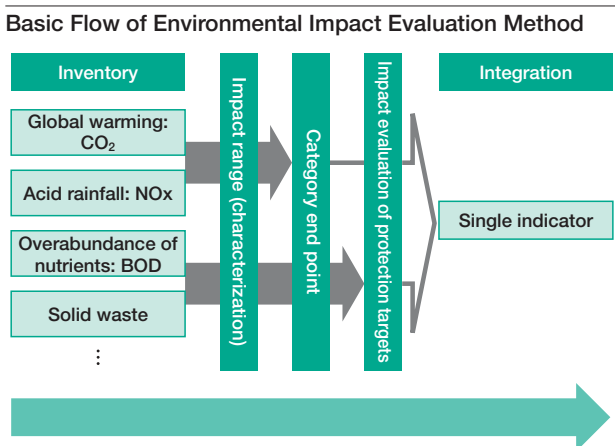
Basic Flow of Environmental Impact Evaluation Method

Inventory

Global warming: $CO_2$

Acid rainfall: NOx

Overabundance of nutrients: BOD

Solid waste

⋮

Impact range (characterization)

Category end point

Impact evaluation of protection targets

Integration

Single indicator